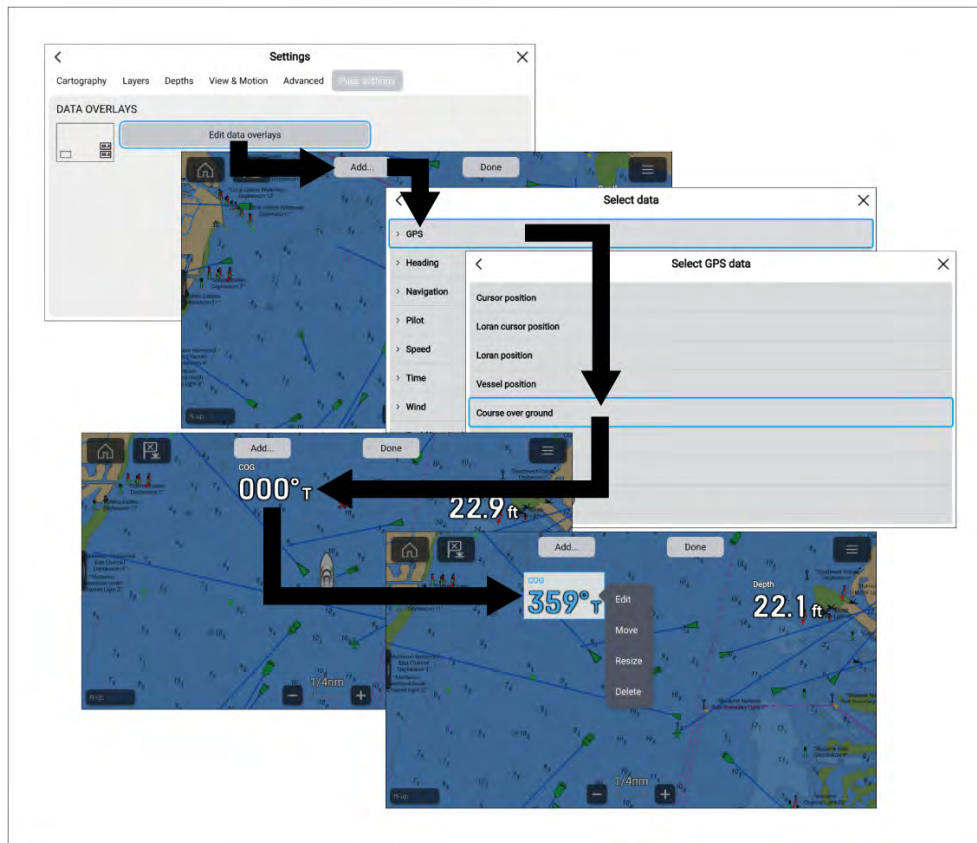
Settings

Cartography Layers Depths View & Motion Advanced Page settings

DATA OVERLAYS

Edit data overlays

Add... Done

Select data

GPS
Heading
Navigation
Pilot
Speed
Time
Wind

Select GPS data

Cursor position
Loran cursor position
Loran position
Vessel position
Course over ground

Add... Done

COG
000°T

22.9 ft

1/4nm

Add... Done

COG
359°T

Edit
Move
Resize
Delete

Depth
22.1 ft

1/4nm